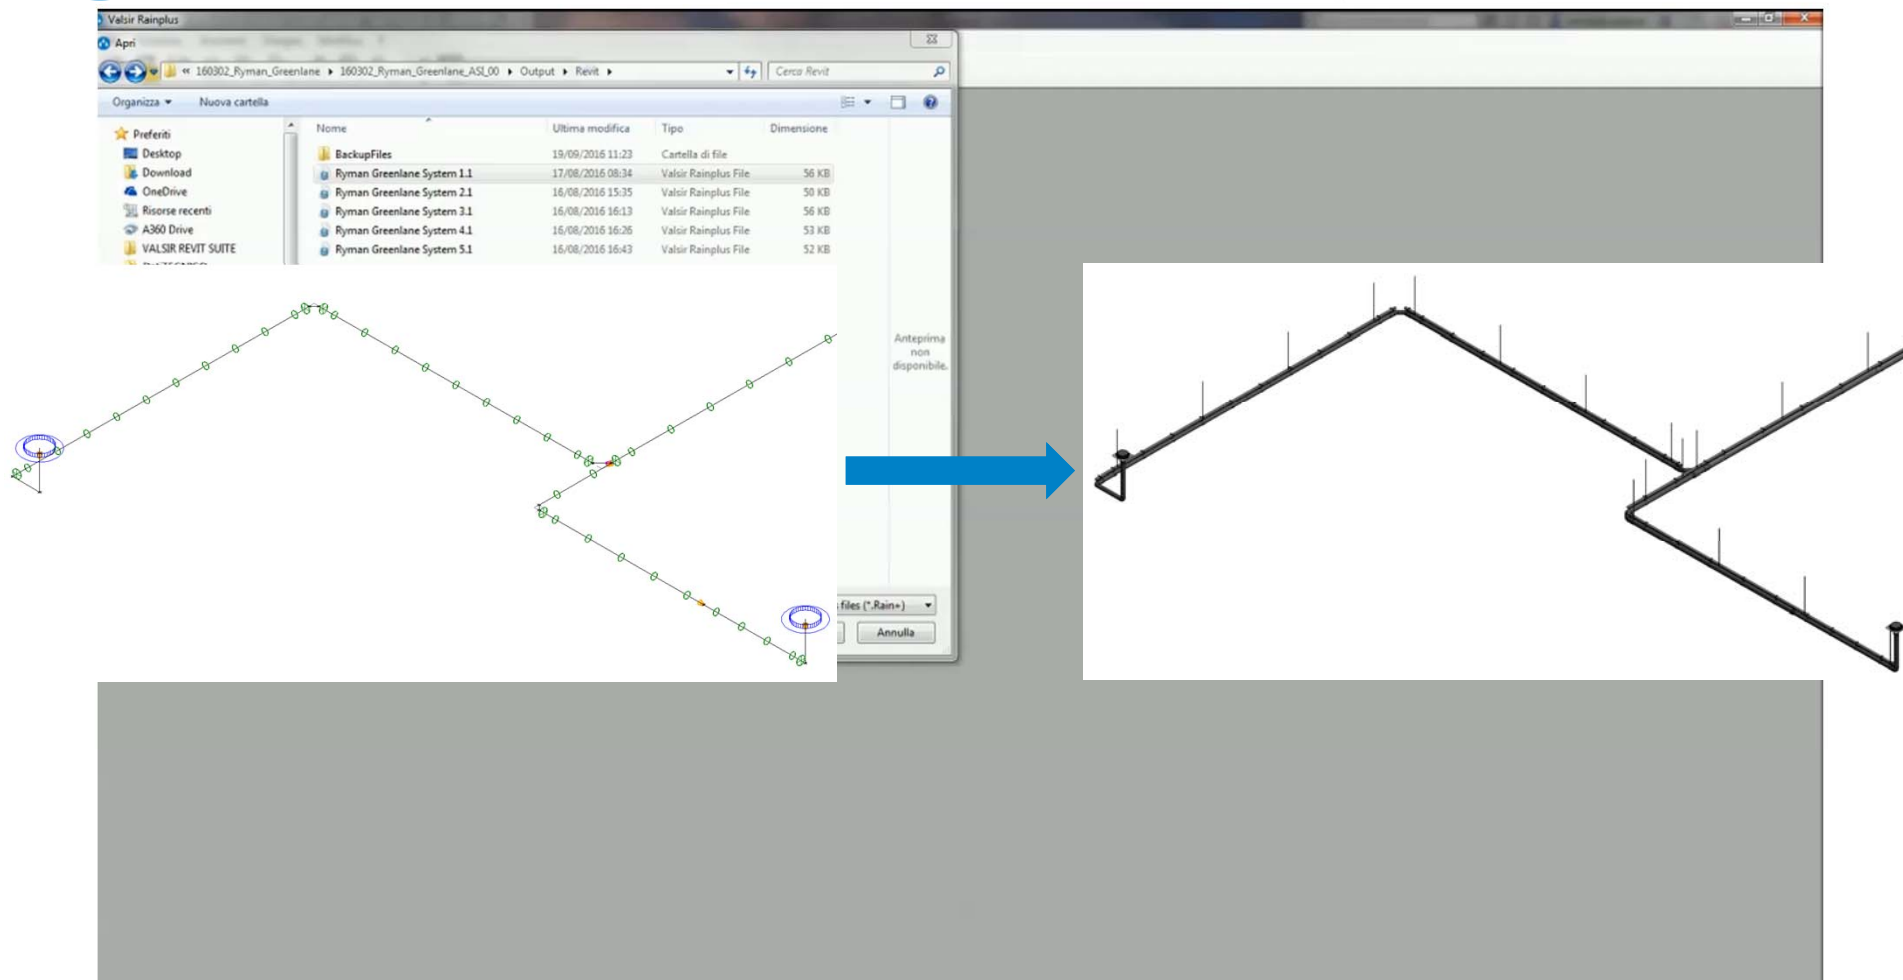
Valsir Rainplus

Apri

« 160302_Ryman_Greenlane ▸ 160302_Ryman_Greenlane_ASI_00 ▸ Output ▸ Revit ▸

Cerca Revit

Organizza ▾ Nuova cartella

Preferiti
Desktop
Download
OneDrive
Risorse recenti
A360 Drive
VALSIR REVIT SUITE

| Nome | Ultima modifica | Tipo | Dimensione |
|---|---|---|---|
| BackupFiles | 19/09/2016 11:23 | Cartella di file | |
| Ryman Greenlane System 1.1 | 17/08/2016 08:34 | Valsir Rainplus File | 56 KB |
| Ryman Greenlane System 2.1 | 16/08/2016 15:35 | Valsir Rainplus File | 50 KB |
| Ryman Greenlane System 3.1 | 16/08/2016 16:13 | Valsir Rainplus File | 56 KB |
| Ryman Greenlane System 4.1 | 16/08/2016 16:26 | Valsir Rainplus File | 53 KB |
| Ryman Greenlane System 5.1 | 16/08/2016 16:43 | Valsir Rainplus File | 52 KB |

Anteprima non disponibile.

files (*.Rain+)

Annulla